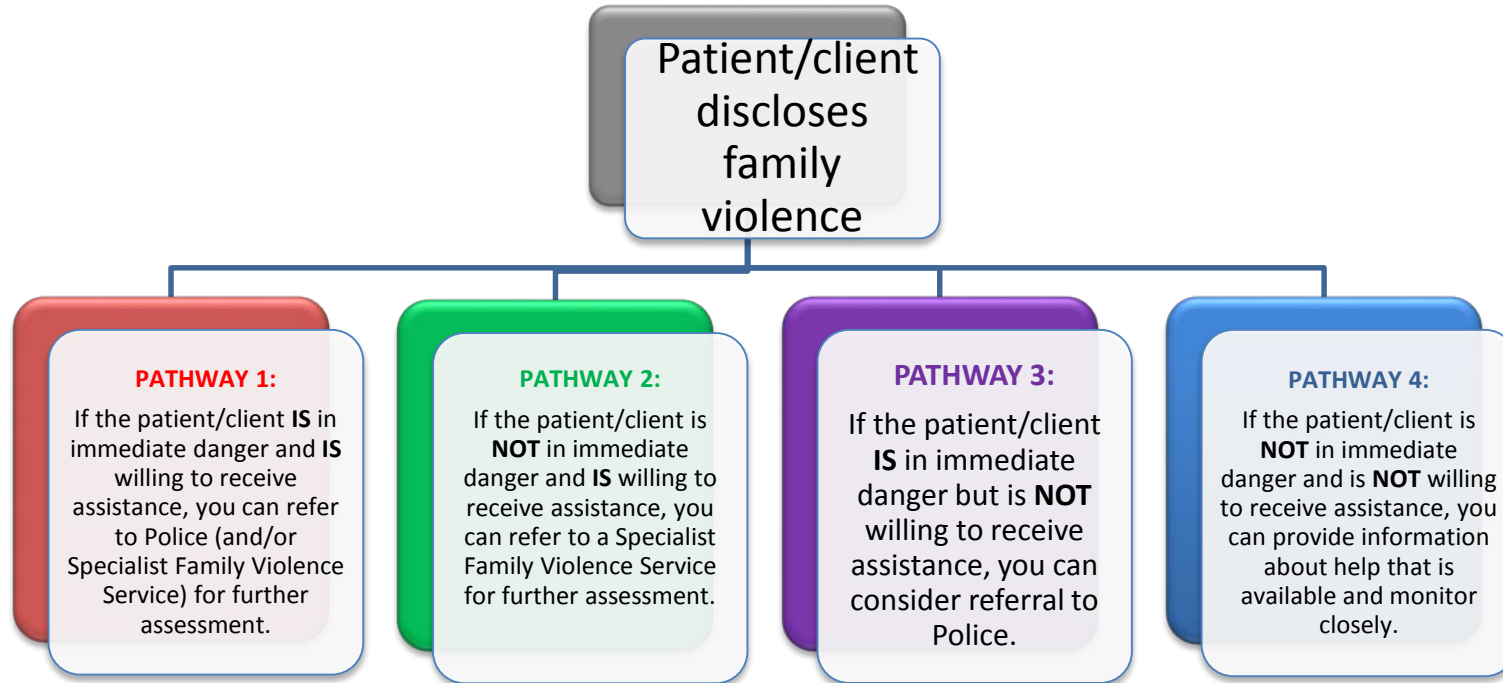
Patient/client discloses family violence

PATHWAY 1:
If the patient/client IS in immediate danger and IS willing to receive assistance, you can refer to Police (and/or Specialist Family Violence Service) for further assessment.

PATHWAY 2:
If the patient/client is NOT in immediate danger and IS willing to receive assistance, you can refer to a Specialist Family Violence Service for further assessment.

PATHWAY 3:
If the patient/client IS in immediate danger but is NOT willing to receive assistance, you can consider referral to Police.

PATHWAY 4:
If the patient/client is NOT in immediate danger and is NOT willing to receive assistance, you can provide information about help that is available and monitor closely.